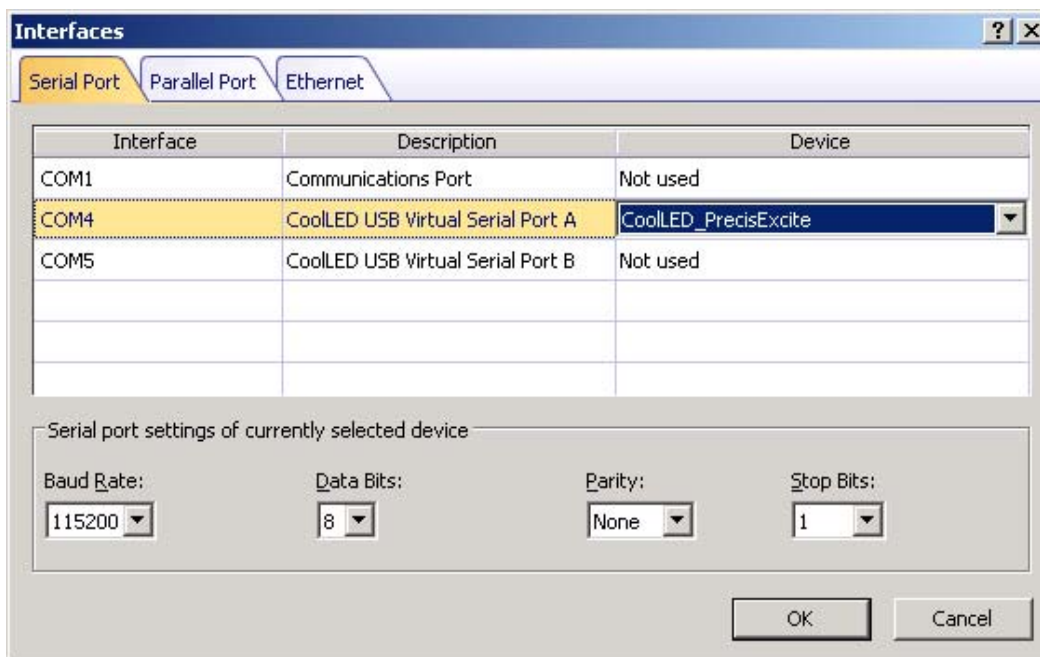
Interfaces ? X

Serial Port | Parallel Port | Ethernet

| Interface | Description | Device |
|---|---|---|
| COM1 | Communications Port | Not used |
| COM4 | CoolLED USB Virtual Serial Port A | CoolLED_PrecisExcite |
| COM5 | CoolLED USB Virtual Serial Port B | Not used |

Serial port settings of currently selected device

Baud Rate: 115200

Data Bits: 8

Parity: None

Stop Bits: 1

OK Cancel